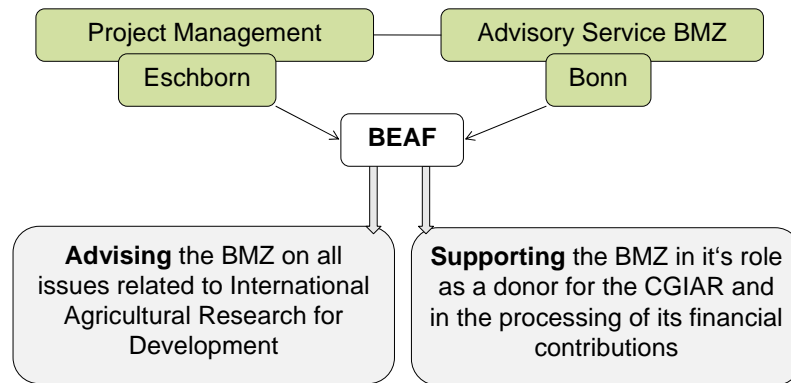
Project Management

Eschborn

Advisory Service BMZ

Bonn

BEAF

**Advising** the BMZ on all issues related to International Agricultural Research for Development

**Supporting** the BMZ in it‘s role as a donor for the CGIAR and in the processing of its financial contributions